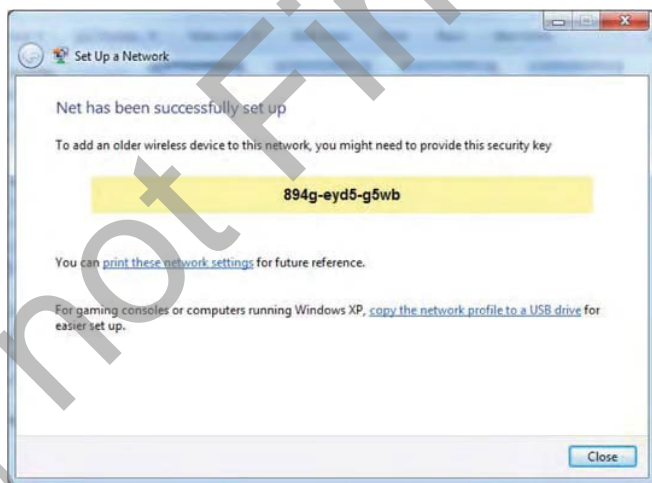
Set Up a Network

Net has been successfully set up

To add an older wireless device to this network, you might need to provide this security key

894g-eyd5-g5wb

You can print these network settings for future reference.

For gaming consoles or computers running Windows XP, copy the network profile to a USB drive for easier set up.

Close

not Fi